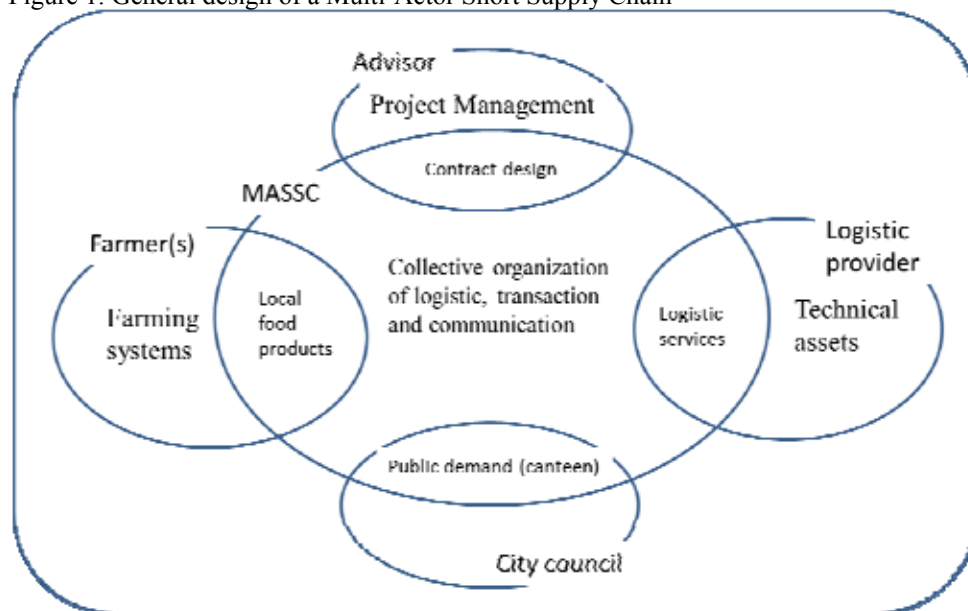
Figure 1. General design of a Multi-Actor Short Supply Chain

Advisor

Project Management

Contract design

MASSC

Farmer(s)

Farming systems

Local food products

Collective organization of logistic, transaction and communication

Logistic services

Logistic provider

Technical assets

Public demand (canteen)

City council